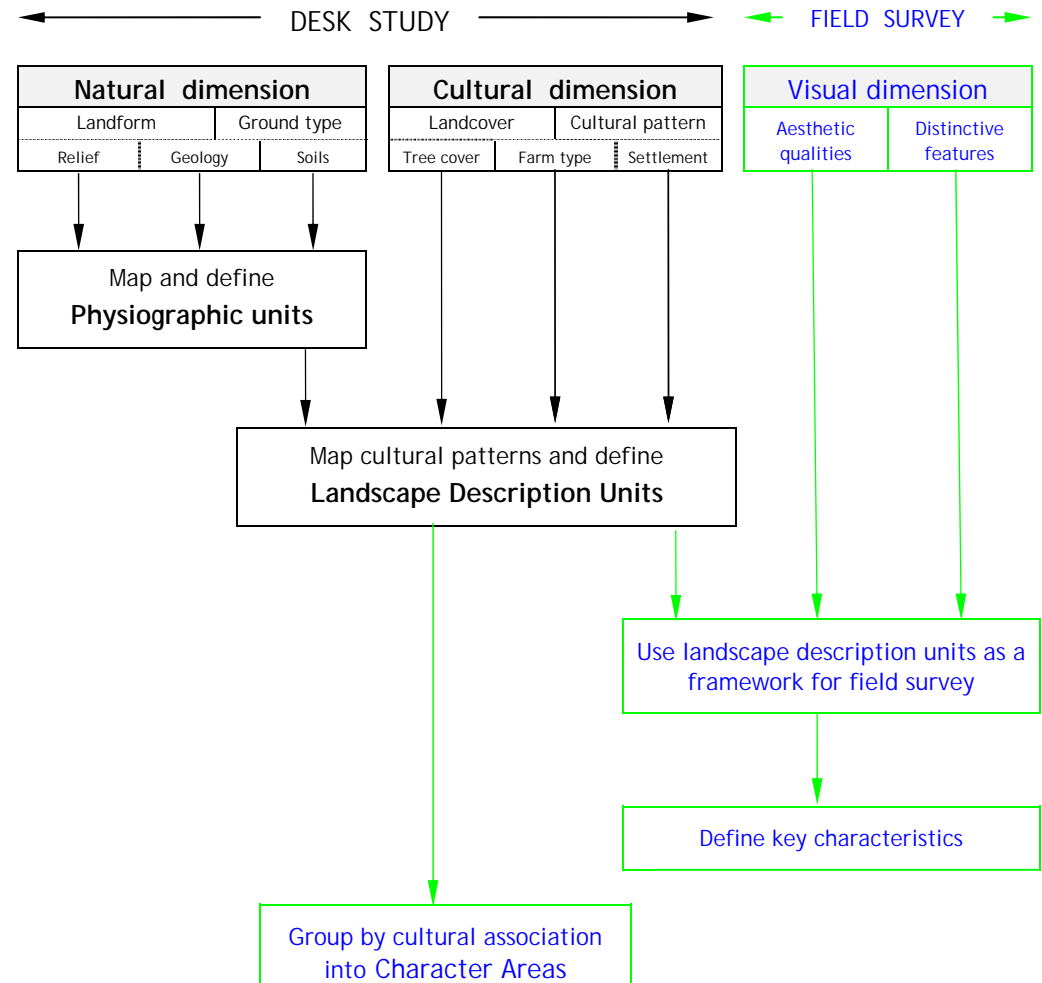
DESK STUDY

FIELD SURVEY

Natural dimension
Landform | Ground type
Relief | Geology | Soils

Cultural dimension
Landcover | Cultural pattern
Tree cover | Farm type | Settlement

Visual dimension
Aesthetic qualities | Distinctive features

Map and define
Physiographic units

Map cultural patterns and define
Landscape Description Units

Use landscape description units as a framework for field survey

Define key characteristics

Group by cultural association into Character Areas